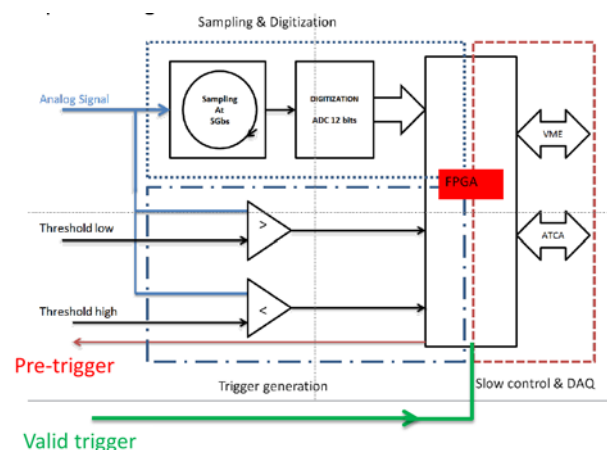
Sampling & Digitization

Analog Signal

Sampling At 5Gbs

DIGITIZATION ADC 12 bits

FPGA

VME

ATCA

Threshold low

>

Threshold high

<

Pre-trigger

Trigger generation

Slow control & DAQ

Valid trigger